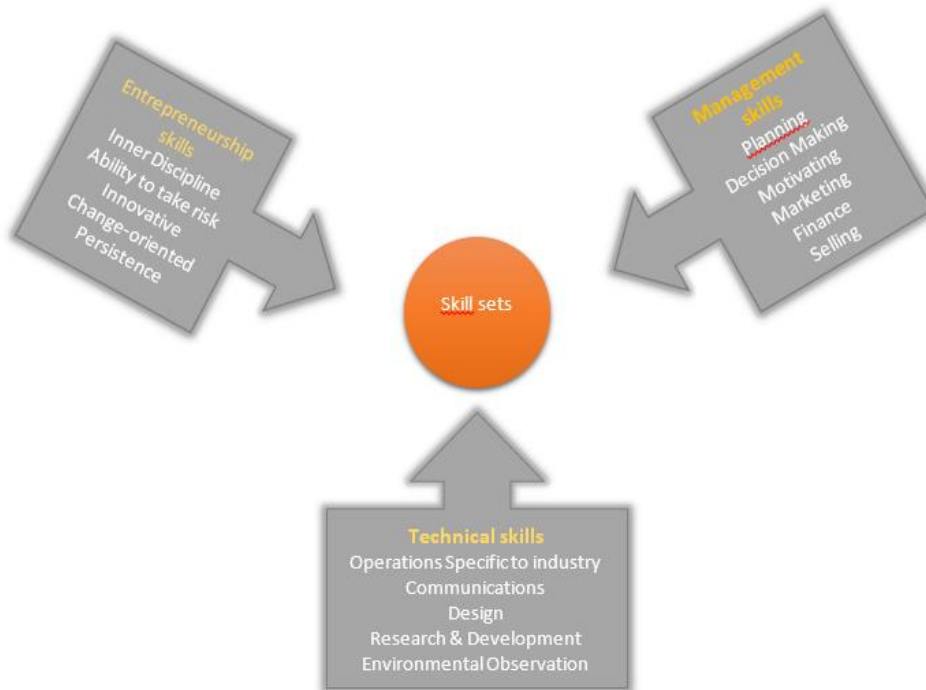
Entrepreneurship skills
Inner Discipline
Ability to take risk
Innovative
Change-oriented
Persistence

Management skills
Planning
Decision Making
Motivating
Marketing
Finance
Selling

Skill sets

Technical skills
Operations Specific to industry
Communications
Design
Research & Development
Environmental Observation